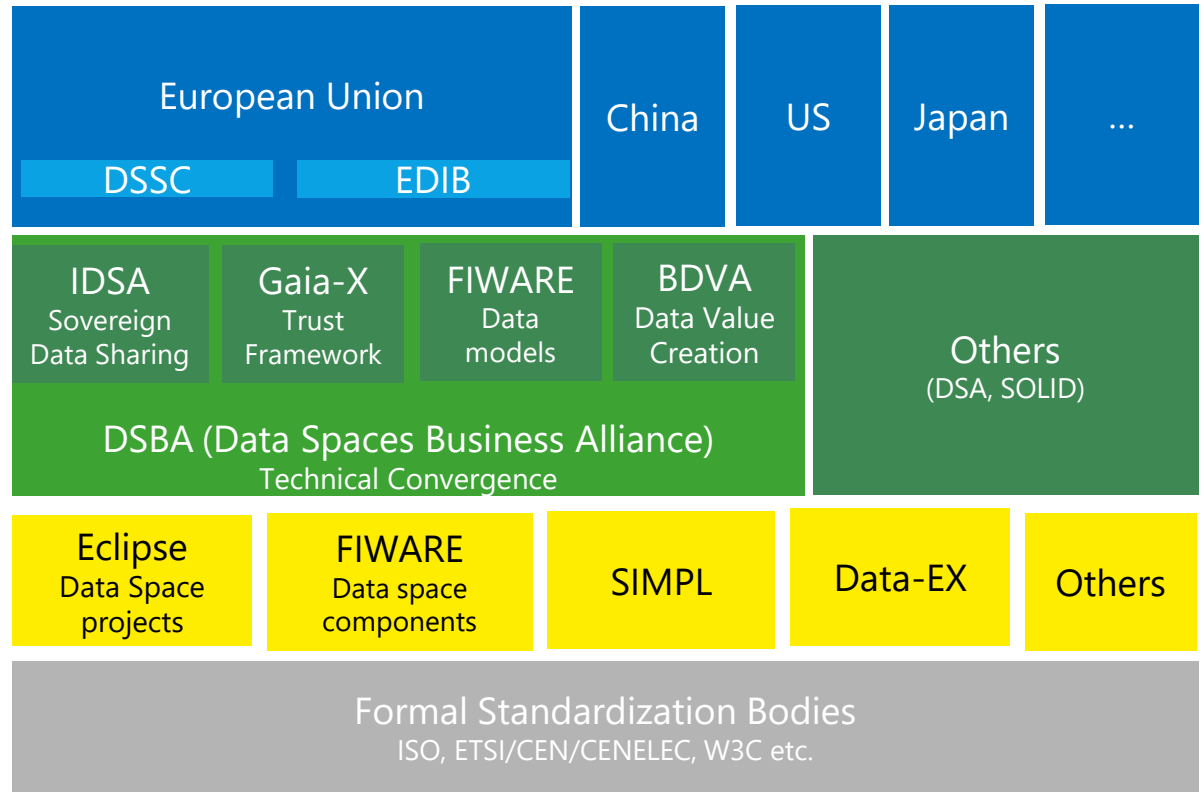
European Union

DSSC

EDIB

China

US

Japan

...

IDSA
Sovereign Data Sharing

Gaia-X
Trust Framework

FIWARE
Data models

BDVA
Data Value Creation

DSBA (Data Spaces Business Alliance)
Technical Convergence

Others
(DSA, SOLID)

Eclipse
Data Space projects

FIWARE
Data space components

SIMPL

Data-EX

Others

Formal Standardization Bodies
ISO, ETSI/CEN/CENELEC, W3C etc.